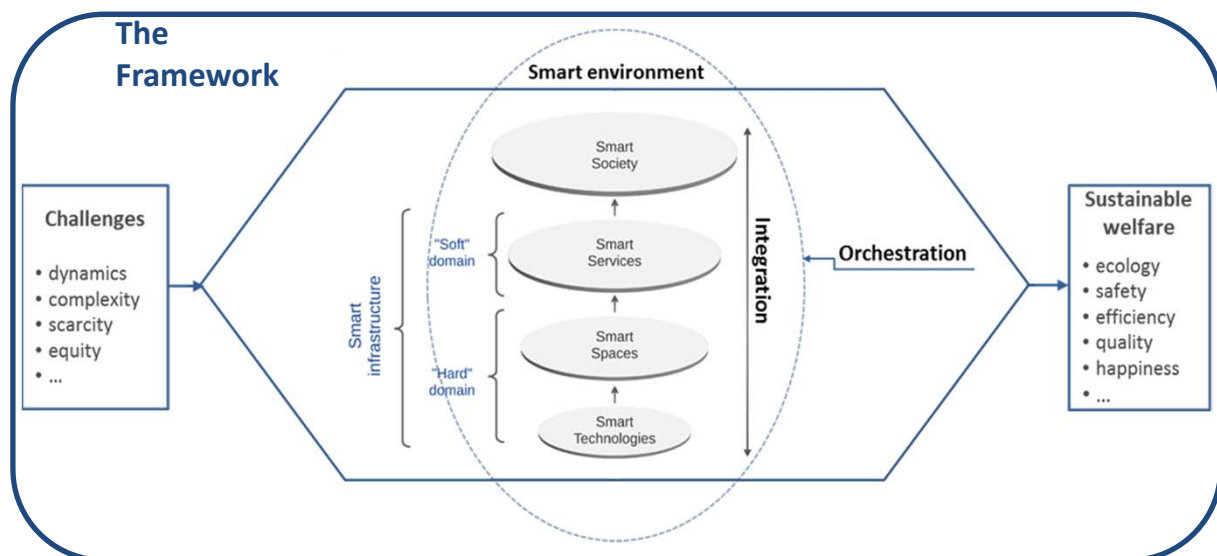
The Framework

Smart environment

Challenges
• dynamics
• complexity
• scarcity
• equity
• ...

Smart Society

"Soft" domain

Smart Services

Smart infrastructure

Smart Spaces

"Hard" domain

Smart Technologies

Integration

Orchestration

Sustainable welfare
• ecology
• safety
• efficiency
• quality
• happiness
• ...